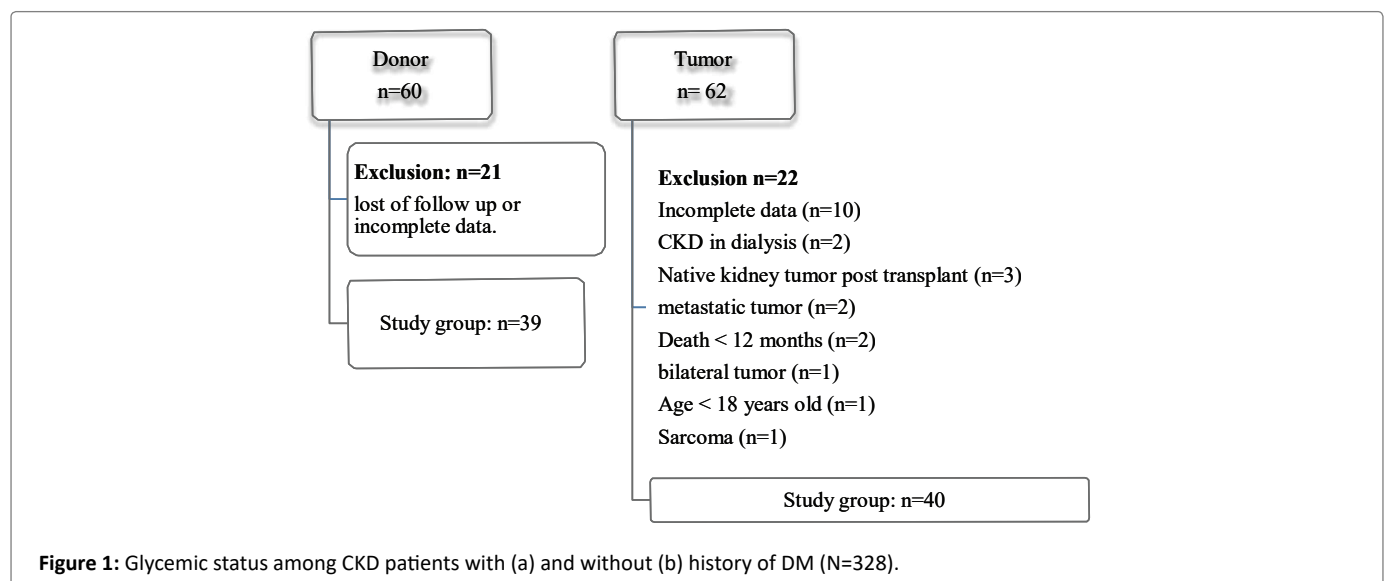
Donor
n=60

Tumor
n= 62

**Exclusion: n=21**
lost of follow up or incomplete data.

Study group: n=39

**Exclusion n=22**
Incomplete data (n=10)
CKD in dialysis (n=2)
Native kidney tumor post transplant (n=3)
metastatic tumor (n=2)
Death < 12 months (n=2)
bilateral tumor (n=1)
Age < 18 years old (n=1)
Sarcoma (n=1)

Study group: n=40

**Figure 1:** Glycemic status among CKD patients with (a) and without (b) history of DM (N=328).